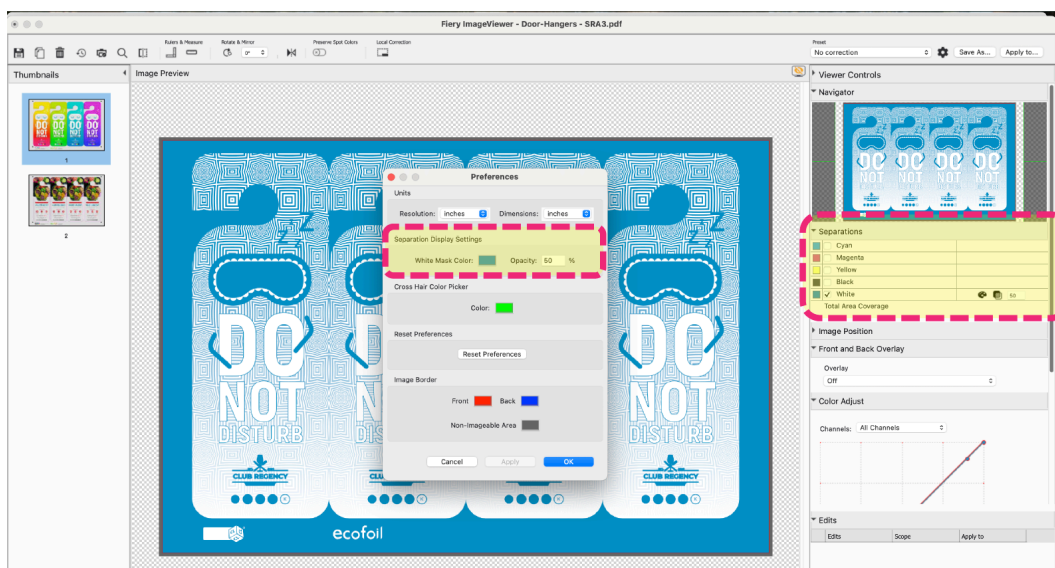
Fiery ImageViewer - Door-Hangers - SRA3.pdf

Rulers & Measure
Rotate & Mirror
0°
Preserve Spot Colors
Local Correction
Preset
No correction
Save As...
Apply to...

Thumbnails
Image Preview
1
2

Preferences
Units
Resolution: inches
Dimensions: inches
Separation Display Settings
White Mask Color:
Opacity: 50 %
Cross Hair Color Picker
Color:
Reset Preferences
Reset Preferences
Image Border
Front
Back
Non-Imageable Area
Cancel
Apply
OK

DO NOT DISTURB
CLUB REGENCY
DO NOT DISTURB
CLUB REGENCY
ecofoil

Viewer Controls
Navigator
Separations
Cyan
Magenta
Yellow
Black
White
50
Total Area Coverage
Image Position
Front and Back Overlay
Overlay
Off
Color Adjust
Channels: All Channels
Edits
Edits
Scope
Apply to